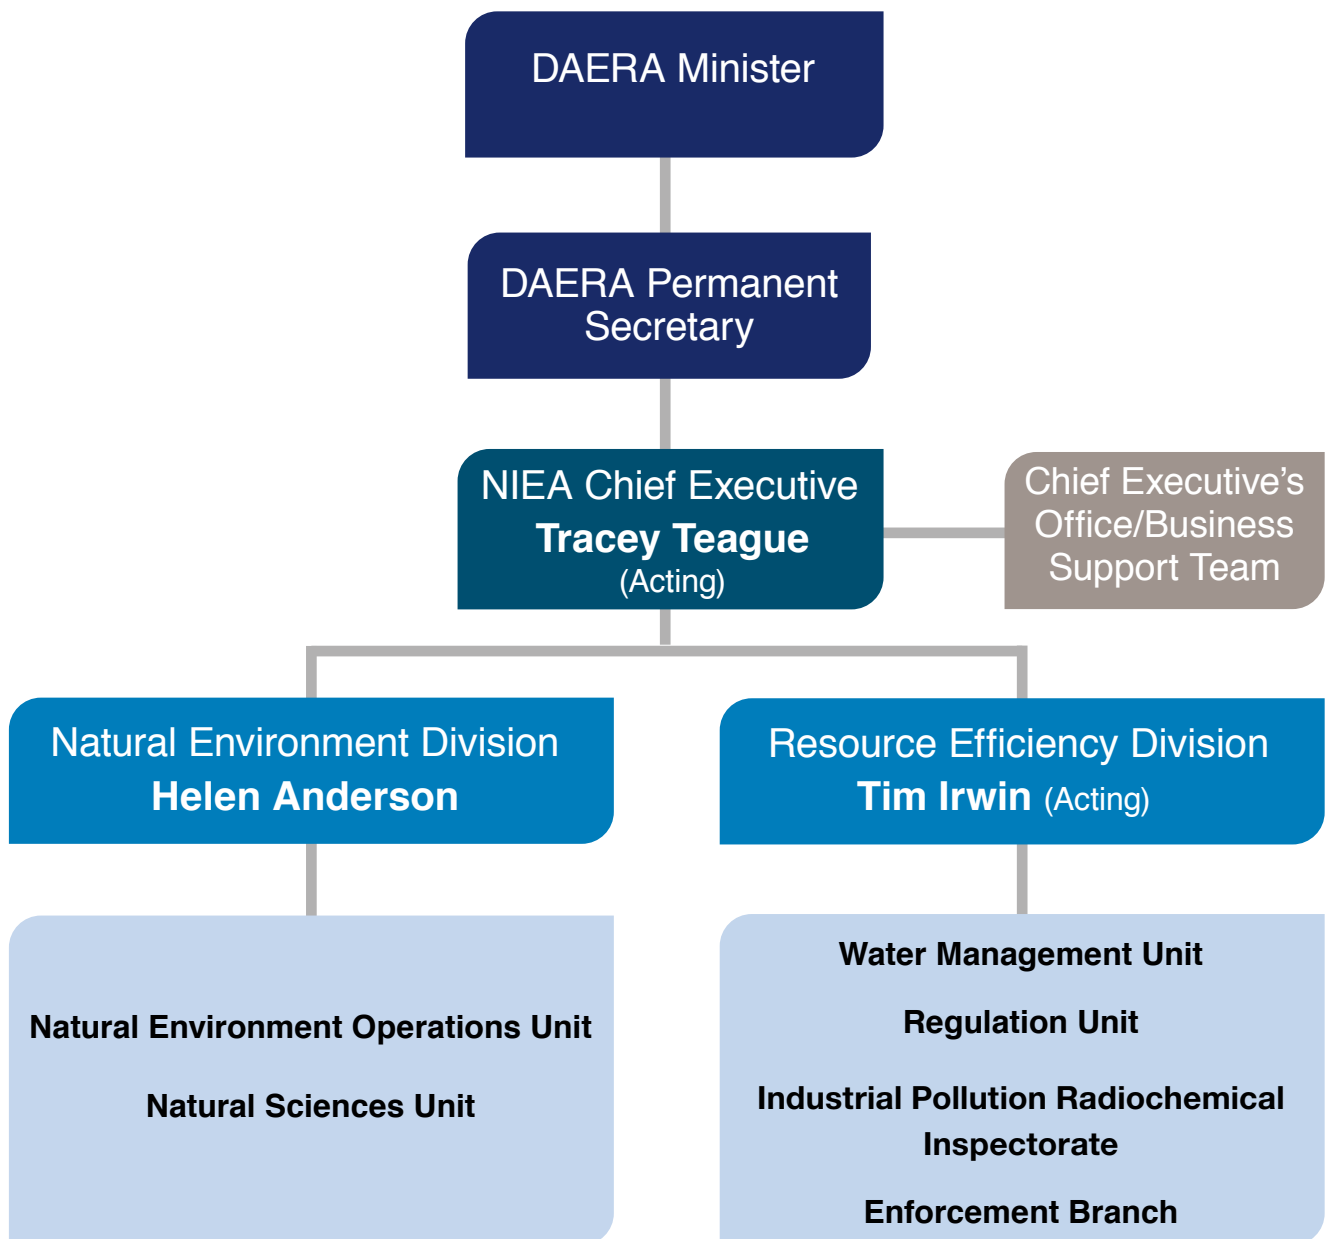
DAERA Minister

DAERA Permanent Secretary

NIEA Chief Executive
**Tracey Teague**
(Acting)

Chief Executive's Office/Business Support Team

Natural Environment Division
**Helen Anderson**

Resource Efficiency Division
**Tim Irwin** (Acting)

**Natural Environment Operations Unit**

**Natural Sciences Unit**

**Water Management Unit**

**Regulation Unit**

**Industrial Pollution Radiochemical Inspectorate**

**Enforcement Branch**